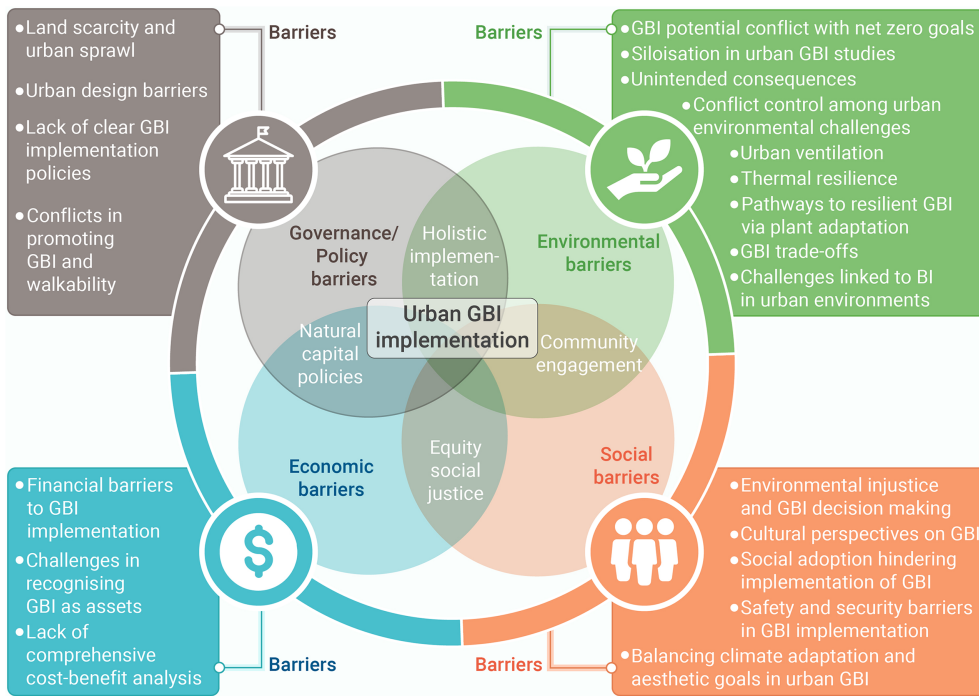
Land scarcity and urban sprawl

Urban design barriers

Lack of clear GBI implementation policies

Conflicts in promoting GBI and walkability

Barriers

Barriers

GBI potential conflict with net zero goals

Siloisation in urban GBI studies

Unintended consequences

Conflict control among urban environmental challenges

Urban ventilation

Thermal resilience

Pathways to resilient GBI via plant adaptation

GBI trade-offs

Challenges linked to BI in urban environments

Governance/ Policy barriers

Holistic implementation

Environmental barriers

Urban GBI implementation

Natural capital policies

Community engagement

Economic barriers

Equity social justice

Social barriers

Financial barriers to GBI implementation

Challenges in recognising GBI as assets

Lack of comprehensive cost-benefit analysis

Barriers

Barriers

Environmental injustice and GBI decision making

Cultural perspectives on GBI

Social adoption hindering implementation of GBI

Safety and security barriers in GBI implementation

Balancing climate adaptation and aesthetic goals in urban GBI